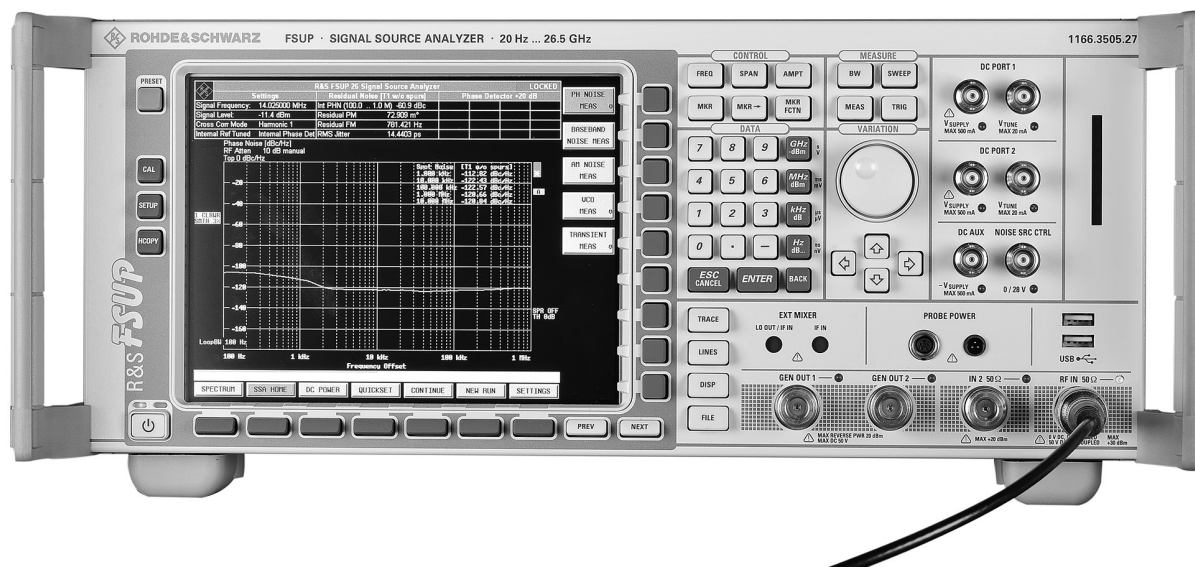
ROHDE&SCHWARZ FSUP · SIGNAL SOURCE ANALYZER · 20 Hz ... 26.5 GHz 1166.3505.27

PRESET

CAL

SETUP

HCOPY

R&S FSUP

R&S FSUP 26 Signal Source Analyzer LOCKED

| Settings | | Residual Noise [T1 w/o spurs] | | Phase Detector +20 dB |
|---|---|---|---|---|
| Signal Frequency: | 14.025000 MHz | Int PHN (100.0 ... 1.0 M) | -60.9 dBc | |
| Signal Level: | -11.4 dBm | Residual PM | 72.909 m° | |
| Cross Corr Mode | Harmonic 1 | Residual FM | 761.421 Hz | |
| Internal Ref Tuned | Internal Phase Det | RMS Jitter | 14.4403 ps | |

Phase Noise [dBc/Hz]
RF Atten 10 dB manual
Top 0 dBc/Hz

Spot Noise [T1 w/o spurs]
1.000 kHz -112.82 dBc/Hz
10.000 kHz -122.43 dBc/Hz
100.000 kHz -122.57 dBc/Hz
1.000 MHz -120.66 dBc/Hz
10.000 MHz -120.04 dBc/Hz

1 CLRWR SMTH 1%

-20
-40
-60
-80
-100
-120
-140
-160

SPR OFF TH 0dB

LoopBW 100 Hz

100 Hz 1 kHz 10 kHz 100 kHz 1 MHz
Frequency Offset

PH NOISE MEAS
BASEBAND NOISE MEAS
AM NOISE MEAS
VCO MEAS
TRANSIENT MEAS

SPECTRUM SSA HOME DC POWER QUICKSET CONTINUE NEW RUN SETTINGS

PREV NEXT

CONTROL
FREQ SPAN AMPT
MKR MKR → MKR FCTN

MEASURE
BW SWEEP
MEAS TRIG

DATA
7 8 9 GHz -dBm
4 5 6 MHz dBm
1 2 3 kHz dB
0 . — Hz dB..
ESC CANCEL ENTER BACK

VARIATION

DC PORT 1
VSUPPLY MAX 500 mA VTUNE MAX 20 mA

DC PORT 2
VSUPPLY MAX 500 mA VTUNE MAX 20 mA

DC AUX NOISE SRC CTRL
-VSUPPLY MAX 500 mA 0 / 28 V

TRACE
LINES
DISP
FILE

EXT MIXER
LO OUT / IF IN IF IN

PROBE POWER

USB

GEN OUT 1 GEN OUT 2 IN 2 50Ω RF IN 50Ω

MAX REVERSE PWR 20 dBm MAX DC 50 V
MAX +20 dBm
0 V DC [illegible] 50 V D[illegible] COUPLED +30 dBm